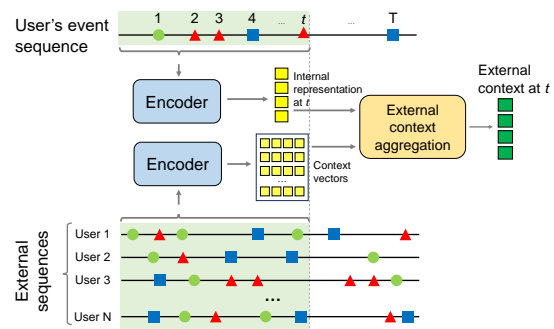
User's event sequence

1 2 3 4 ... $t$ ... T

Encoder

Internal representation at $t$

External context at $t$

External context aggregation

Encoder

Context vectors

External sequences

User 1

User 2

User 3

...

User N